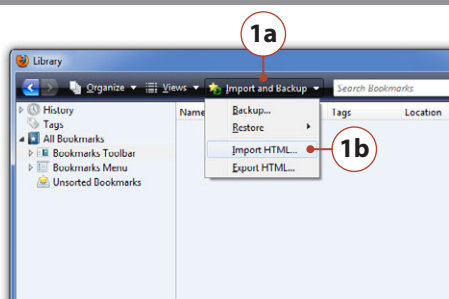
Library

Organize ▾ Views ▾ Import and Backup ▾ Search Bookmarks

1a

History
Tags
All Bookmarks
Bookmarks Toolbar
Bookmarks Menu
Unsorted Bookmarks

Name Tags Location

Backup...
Restore
Import HTML...
Export HTML...

1b